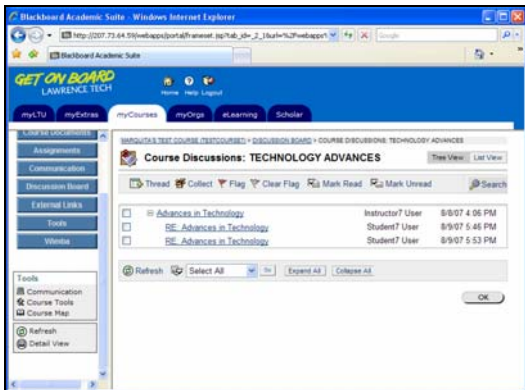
Blackboard Academic Suite - Windows Internet Explorer

http://207.73.64.59/webapps/portal/frameset.jsp?tab_id=_2_1&url=%2Fwebapps

Google

Blackboard Academic Suite

GET ON BOARD
LAWRENCE TECH

Home Help Logout

myLTU myExtras myCourses myOrgs eLearning Scholar

Course Documents
Assignments
Communication
Discussion Board
External Links
Tools
Wimba

Tools
Communication
Course Tools
Course Map

Refresh
Detail View

MARQUITA'S TEST COURSE (TESTCOURSE7) > DISCUSSION BOARD > COURSE DISCUSSIONS: TECHNOLOGY ADVANCES

Course Discussions: TECHNOLOGY ADVANCES

Tree View List View

Thread Collect Flag Clear Flag Mark Read Mark Unread Search

| | | | |
|---|---|---|---|
| | Advances in Technology | Instructor7 User | 8/8/07 4:06 PM |
| | RE: Advances in Technology | Student7 User | 8/9/07 5:46 PM |
| | RE: Advances in Technology | Student7 User | 8/9/07 5:53 PM |

Refresh Select All Go Expand All Collapse All

OK